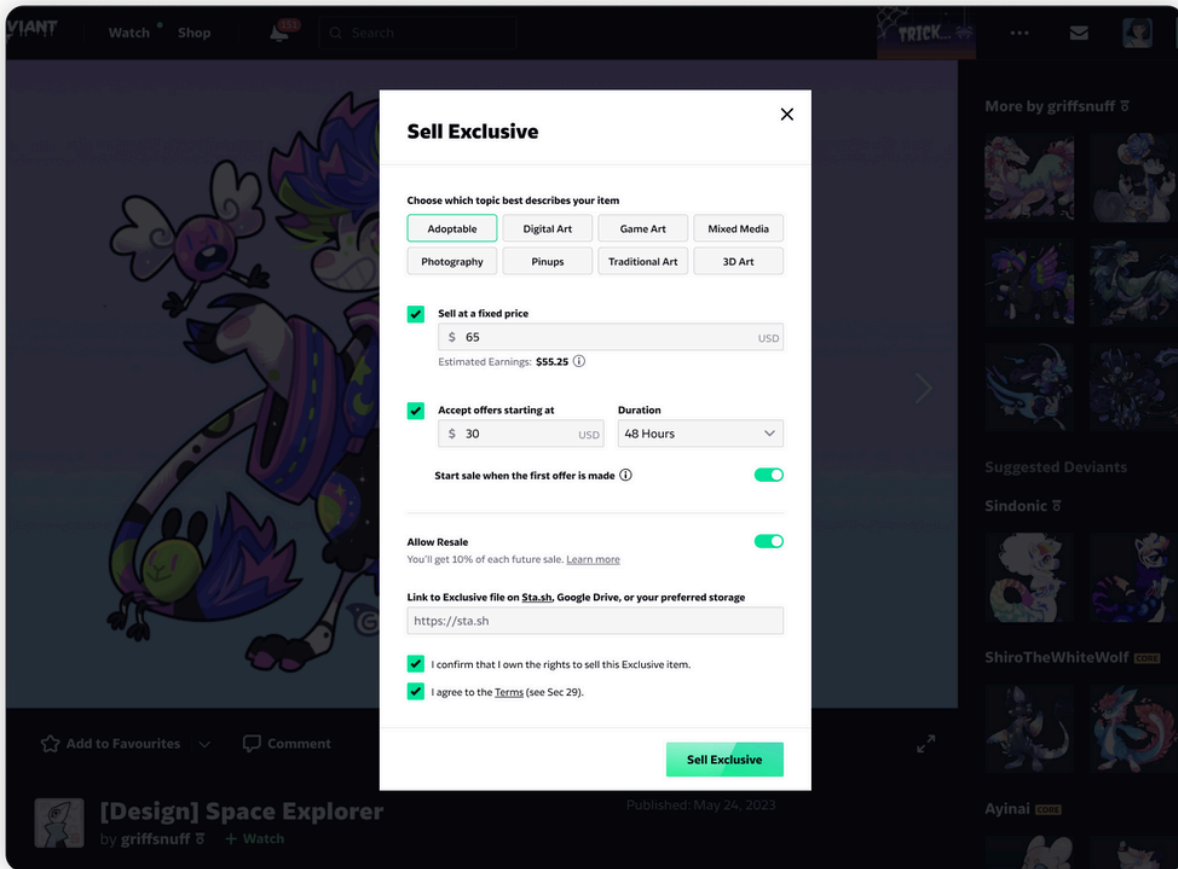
VIANT Watch Shop 151 Search TRICK...

More by griffsnuff

Sell Exclusive

Choose which topic best describes your item

Adoptable
Digital Art
Game Art
Mixed Media
Photography
Pinups
Traditional Art
3D Art

Sell at a fixed price
$ 65 USD
Estimated Earnings: $55.25

Accept offers starting at
$ 30 USD
Duration
48 Hours

Start sale when the first offer is made

Allow Resale
You'll get 10% of each future sale. Learn more

Link to Exclusive file on Sta.sh, Google Drive, or your preferred storage
https://sta.sh

I confirm that I own the rights to sell this Exclusive item.
I agree to the Terms (see Sec 29).

Sell Exclusive

Suggested Deviants
Sindonic
ShiroTheWhiteWolf CORE
Ayinai CORE

Add to Favourites Comment

[Design] Space Explorer
by griffsnuff + Watch
Published: May 24, 2023